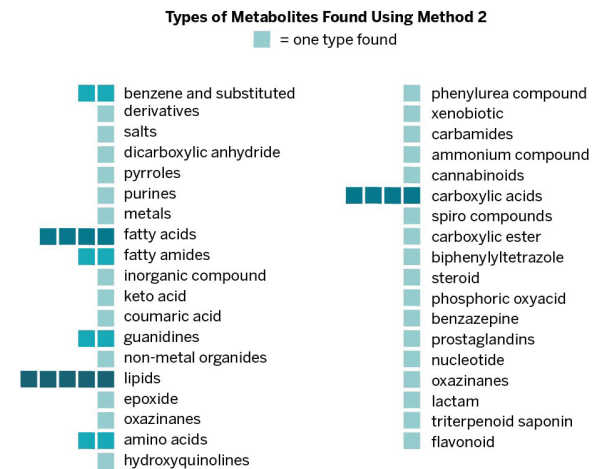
Types of Metabolites Found Using Method 2

= one type found

benzene and substituted derivatives
salts
dicarboxylic anhydride
pyrroles
purines
metals
fatty acids
fatty amides
inorganic compound
keto acid
coumaric acid
guanidines
non-metal organides
lipids
epoxide
oxazinanes
amino acids
hydroxyquinolines

phenylurea compound
xenobiotic
carbamides
ammonium compound
cannabinoids
carboxylic acids
spiro compounds
carboxylic ester
biphenylyltetrazole
steroid
phosphoric oxyacid
benzazepine
prostaglandins
nucleotide
oxazinanes
lactam
triterpenoid saponin
flavonoid